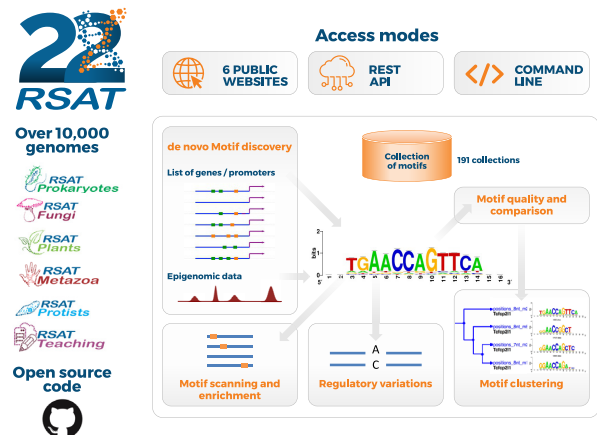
22
RSAT

Over 10,000 genomes

RSAT Prokaryotes
RSAT Fungi
RSAT Plants
RSAT Metazoa
RSAT Protists
RSAT Teaching

Open source code

Access modes

6 PUBLIC WEBSITES

REST API

COMMAND LINE

de novo Motif discovery

List of genes / promoters

Epigenomic data

Collection of motifs

191 collections

Motif quality and comparison

bits
5'
TGAACCAGTTCA
3'

Motif scanning and enrichment

A
C
Regulatory variations

Motif clustering